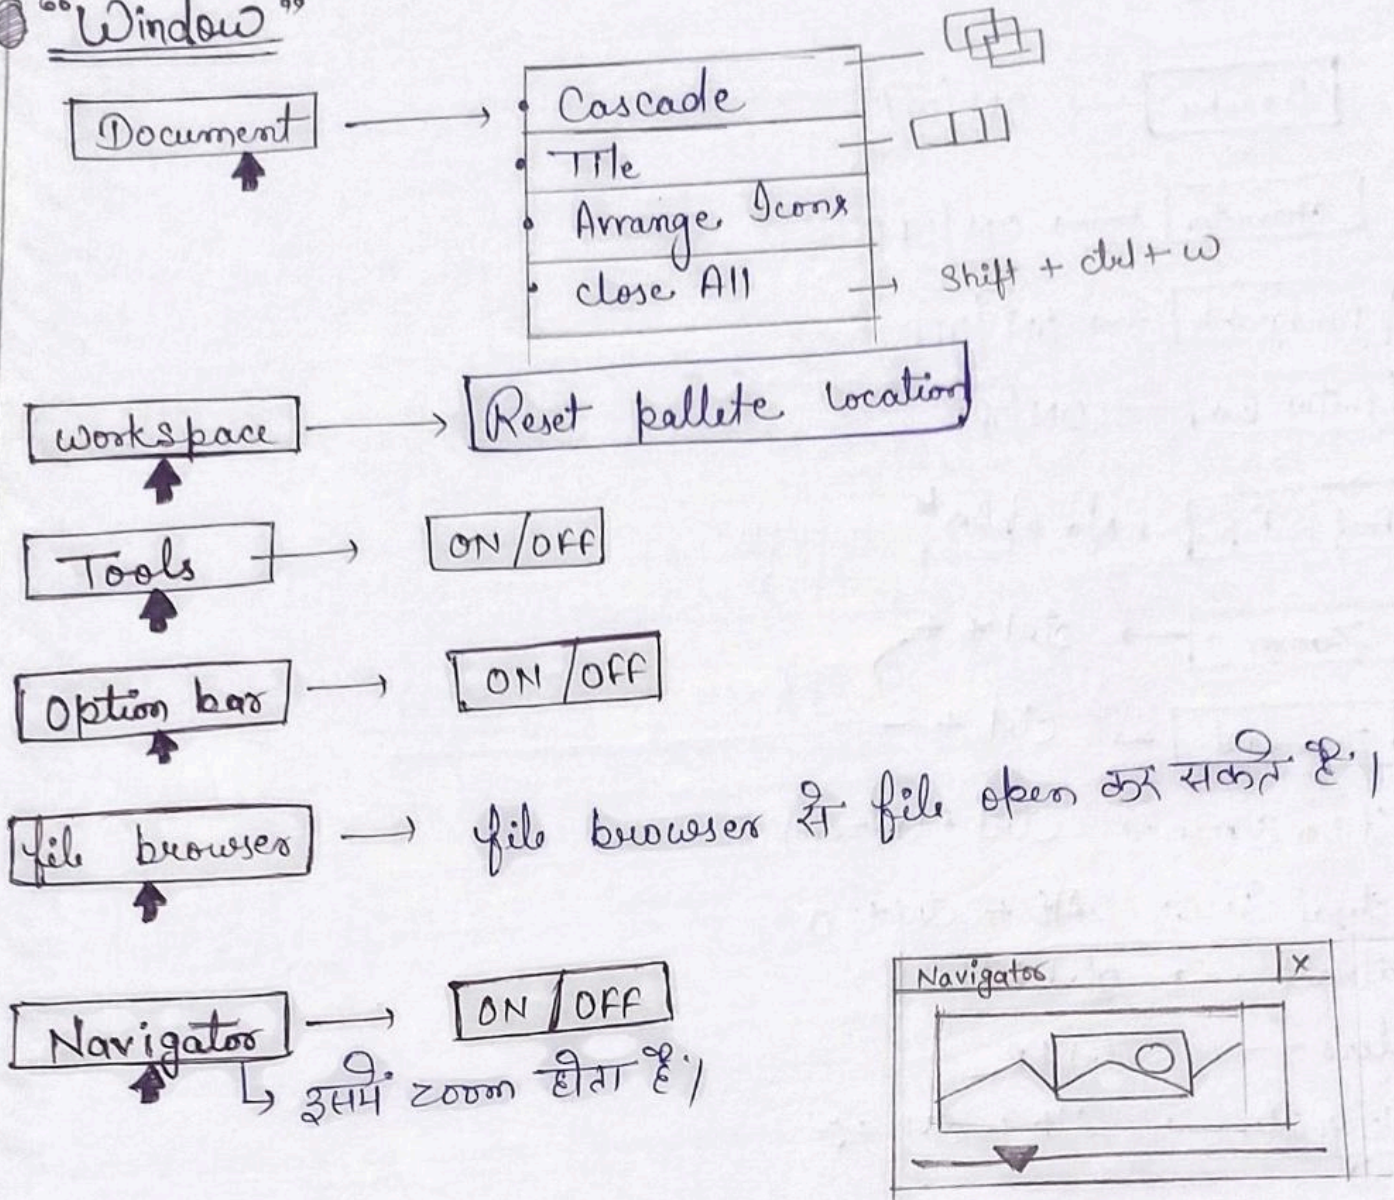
"Window"

Document → • Cascade
• Tile
• Arrange Icons
• close All → Shift + ctrl + w

workspace → Reset pallete location

Tools → ON/OFF

Option bar → ON/OFF

file browser → file browser से file open कर सकते है।

Navigator → ON/OFF
↳ इसमें zoom होता है।

Navigator ×